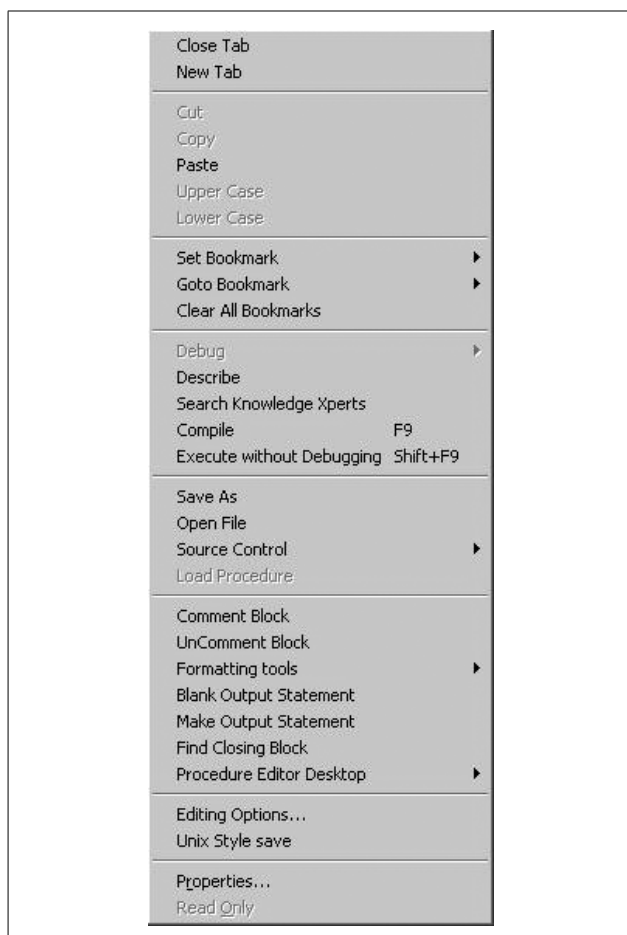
Close Tab
New Tab

Cut
Copy
Paste
Upper Case
Lower Case

Set Bookmark
Goto Bookmark
Clear All Bookmarks

Debug
Describe
Search Knowledge Xperts
Compile F9
Execute without Debugging Shift+F9

Save As
Open File
Source Control
Load Procedure

Comment Block
UnComment Block
Formatting tools
Blank Output Statement
Make Output Statement
Find Closing Block
Procedure Editor Desktop

Editing Options...
Unix Style save

Properties...
Read Only